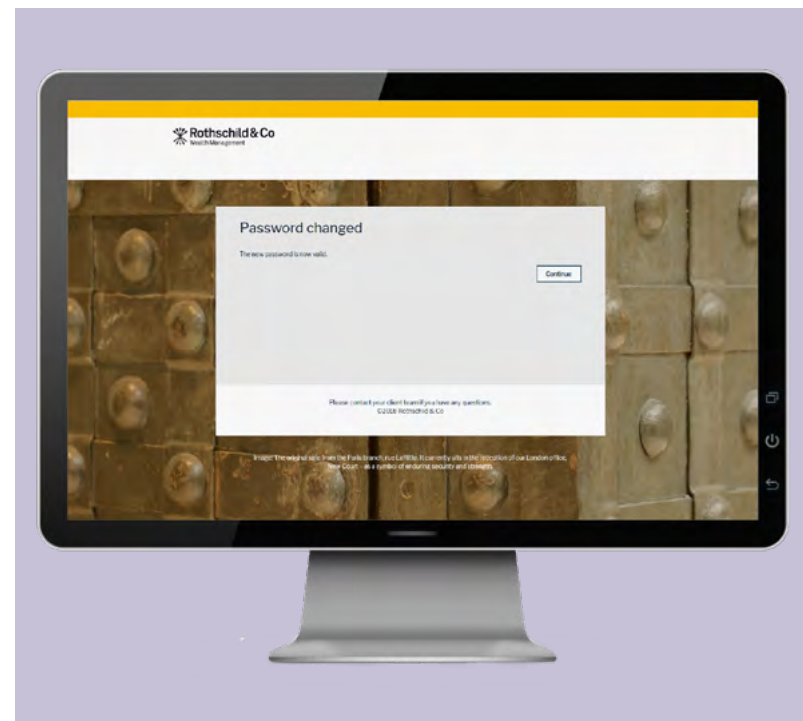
Rothschild&Co
Wealth Management

Password changed

The new password is now valid.

Continue

Please contact your client team if you have any questions.
©2018 Rothschild & Co

Image: The original safe from the Paris branch, rue Laffitte. It currently sits in the reception of our London office, New Court – as a symbol of enduring security and strength.